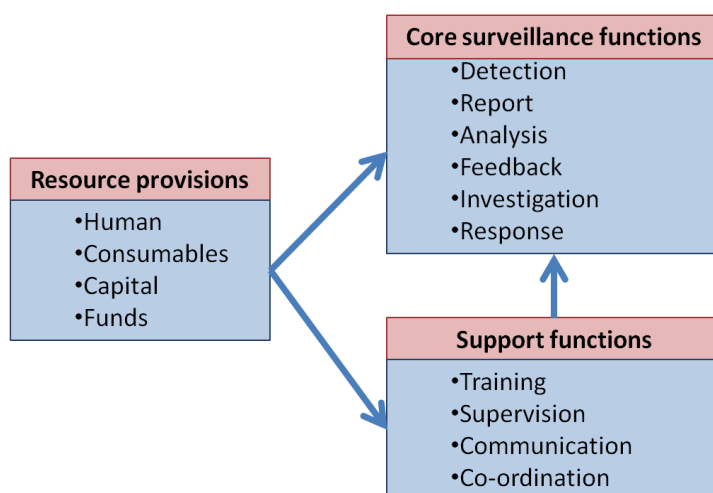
Core surveillance functions
•Detection
•Report
•Analysis
•Feedback
•Investigation
•Response

Resource provisions
•Human
•Consumables
•Capital
•Funds

Support functions
•Training
•Supervision
•Communication
•Co-ordination